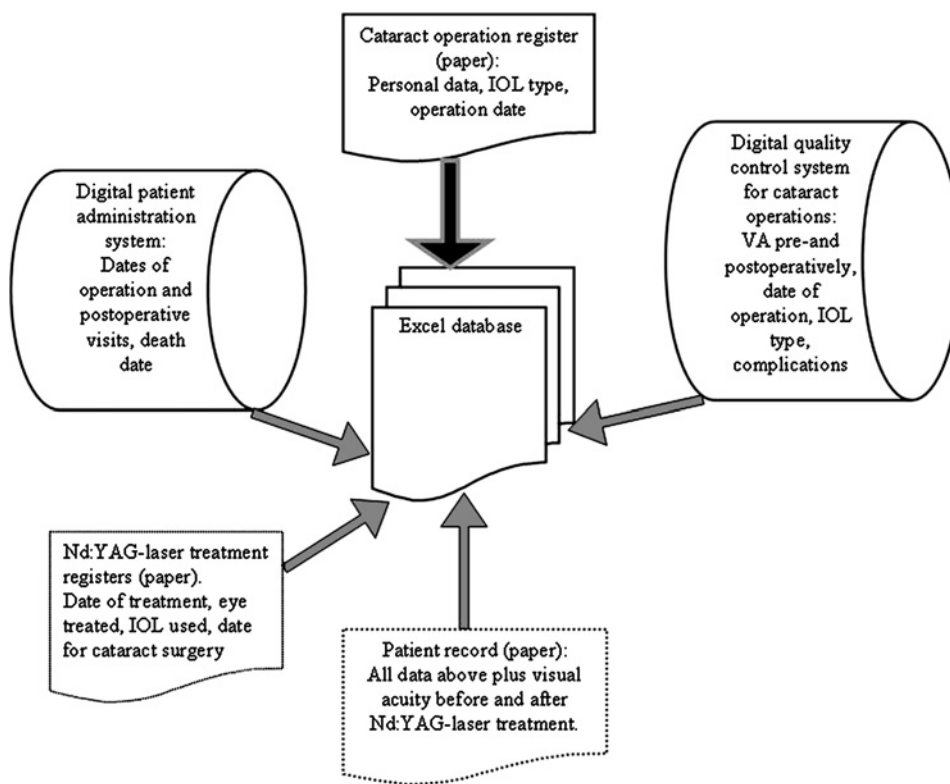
Cataract operation register (paper): Personal data, IOL type, operation date

Digital patient administration system: Dates of operation and postoperative visits, death date

Excel database

Digital quality control system for cataract operations: VA pre-and postoperatively, date of operation, IOL type, complications

Nd:YAG-laser treatment registers (paper). Date of treatment, eye treated, IOL used, date for cataract surgery

Patient record (paper): All data above plus visual acuity before and after Nd:YAG-laser treatment.